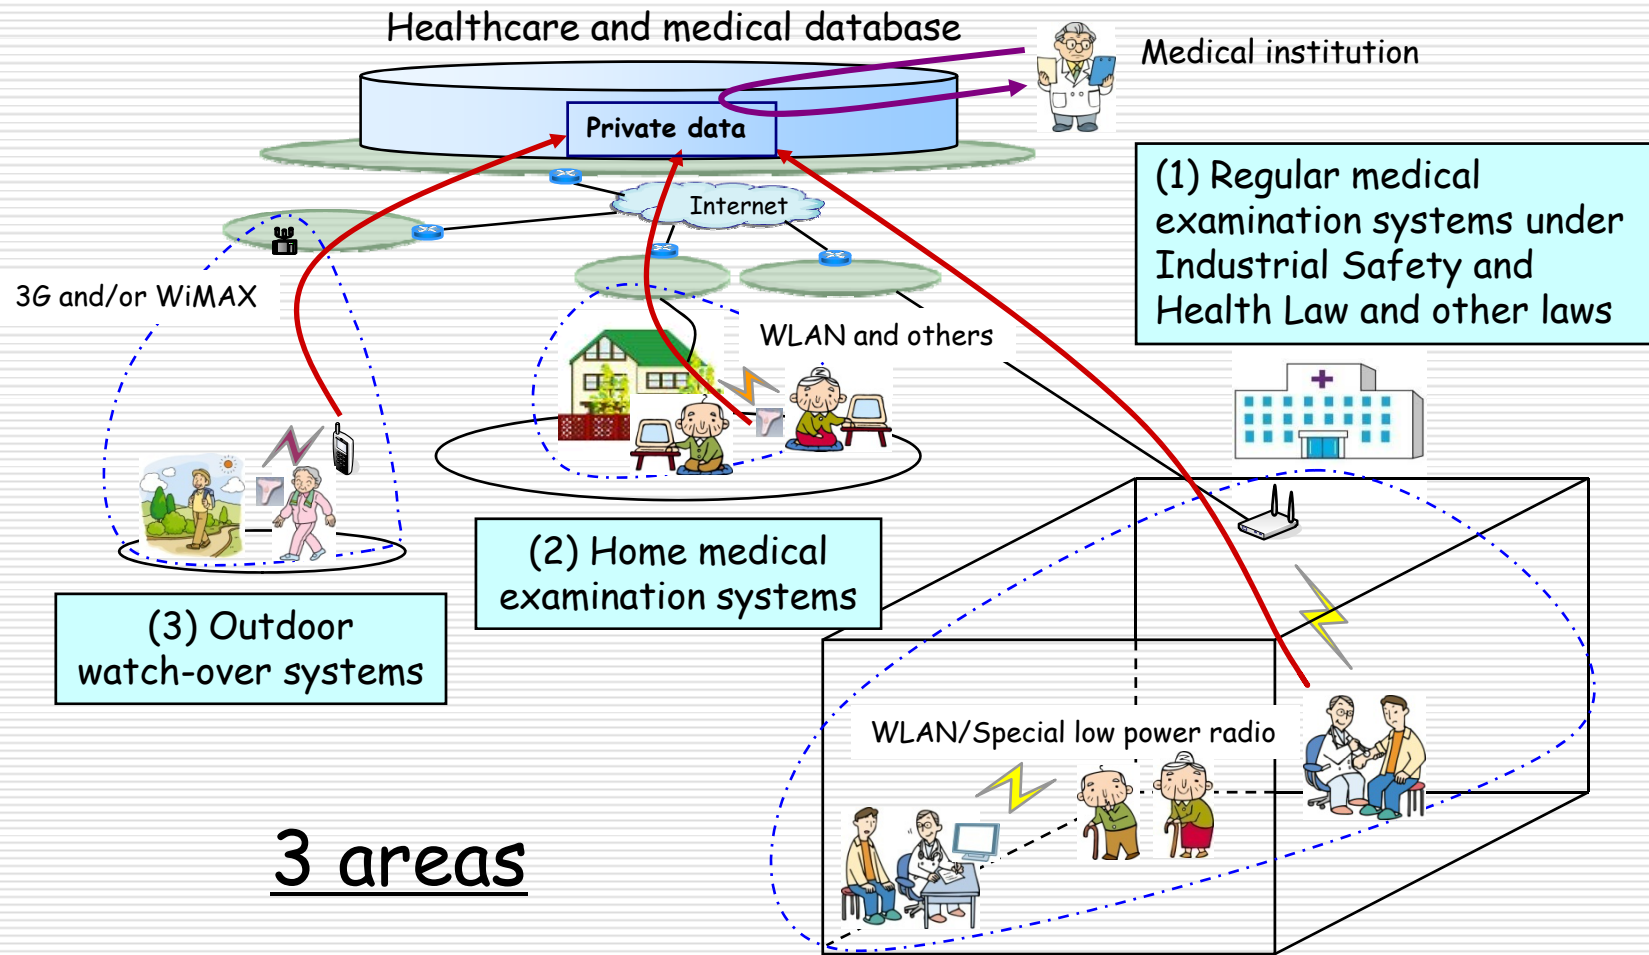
Healthcare and medical database

Medical institution

Private data

Internet

(1) Regular medical examination systems under Industrial Safety and Health Law and other laws

3G and/or WiMAX

WLAN and others

(2) Home medical examination systems

(3) Outdoor watch-over systems

WLAN/Special low power radio

3 areas